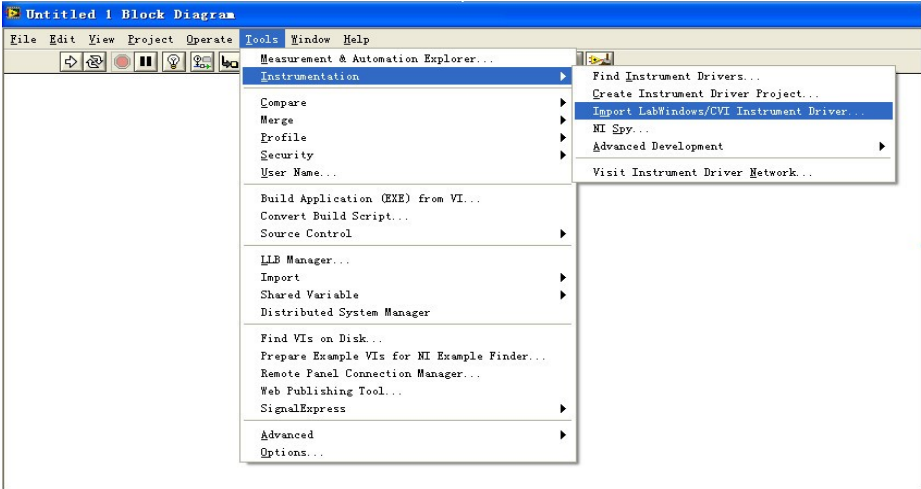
Untitled 1 Block Diagram

File Edit View Project Operate Tools Window Help

Measurement & Automation Explorer...
Instrumentation
Compare
Merge
Profile
Security
User Name...
Build Application (EXE) from VI...
Convert Build Script...
Source Control
LLB Manager...
Import
Shared Variable
Distributed System Manager
Find VIs on Disk...
Prepare Example VIs for NI Example Finder...
Remote Panel Connection Manager...
Web Publishing Tool...
SignalExpress
Advanced
Options...

Find Instrument Drivers...
Create Instrument Driver Project...
Import LabWindows/CVI Instrument Driver...
NI Spy...
Advanced Development
Visit Instrument Driver Network...